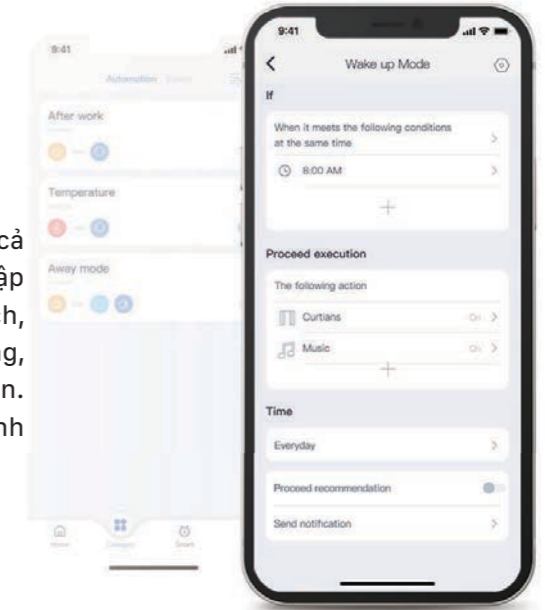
9:41

Automation

After work

Temperature

Away mode

cả
ập
h,
ng,
n.
nh

9:41

Wake up Mode

If

When it meets the following conditions at the same time

8:00 AM

+

Proceed execution

The following action

Curtians

On

Music

On

+

Time

Everyday

Proceed recommendation

Send notification